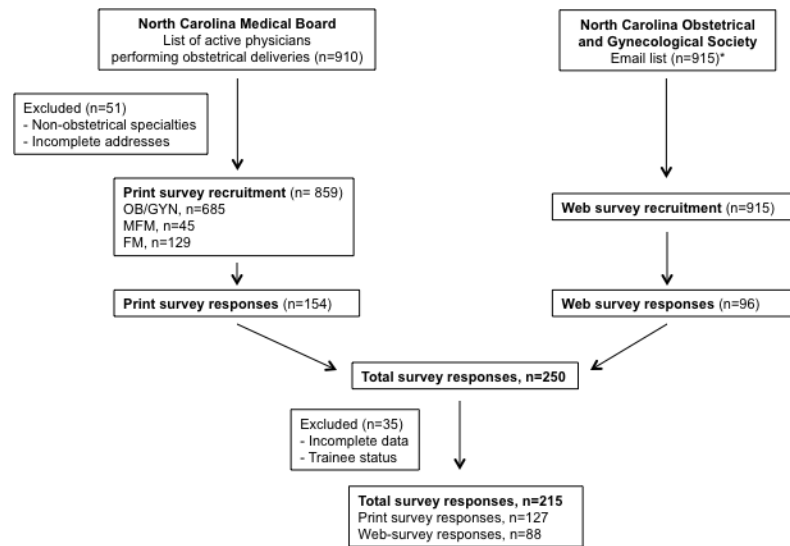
North Carolina Medical Board
List of active physicians performing obstetrical deliveries (n=910)

North Carolina Obstetrical and Gynecological Society
Email list (n=915)*

Excluded (n=51)
- Non-obstetrical specialties
- Incomplete addresses

Print survey recruitment (n= 859)
OB/GYN, n=685
MFM, n=45
FM, n=129

Web survey recruitment (n=915)

Print survey responses (n=154)

Web survey responses (n=96)

Total survey responses, n=250

Excluded (n=35)
- Incomplete data
- Trainee status

Total survey responses, n=215
Print survey responses, n=127
Web-survey responses, n=88